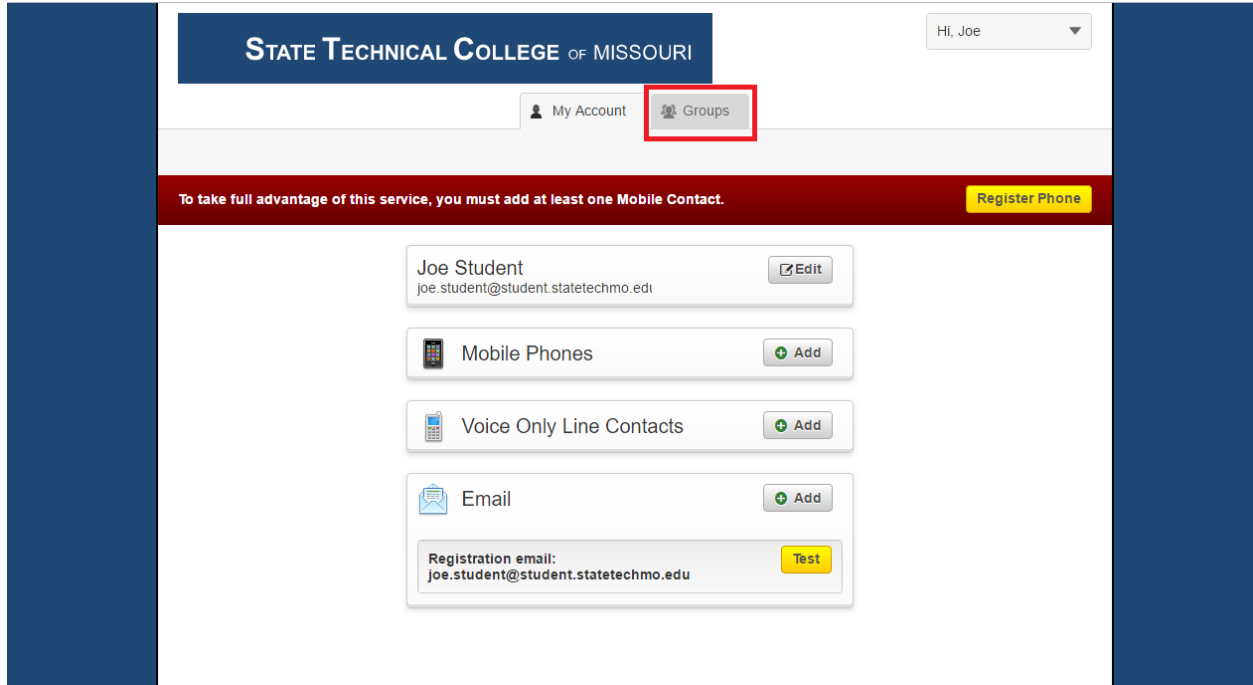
STATE TECHNICAL COLLEGE OF MISSOURI

Hi, Joe

My Account

Groups

To take full advantage of this service, you must add at least one Mobile Contact.

Register Phone

Joe Student
joe.student@student.statetechmo.edu

Edit

Mobile Phones

Add

Voice Only Line Contacts

Add

Email

Add

Registration email:
joe.student@student.statetechmo.edu

Test